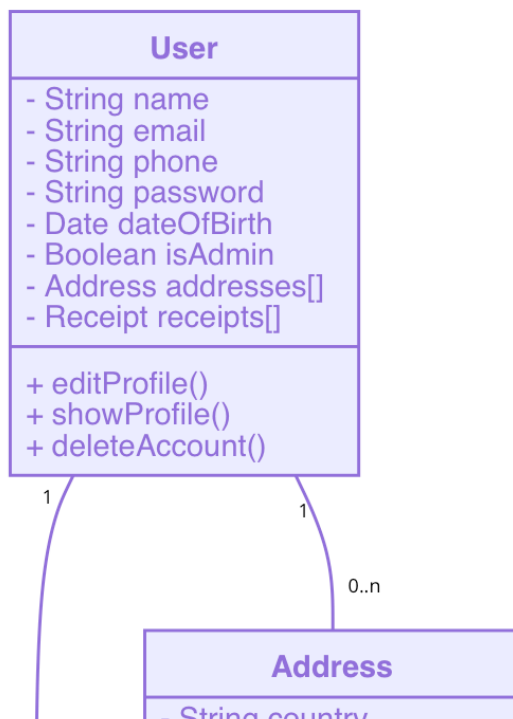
User

- String name
- String email
- String phone
- String password
- Date dateOfBirth
- Boolean isAdmin
- Address addresses[]
- Receipt receipts[]

+ editProfile()
+ showProfile()
+ deleteAccount()

1

1

0..n

Address

- String country